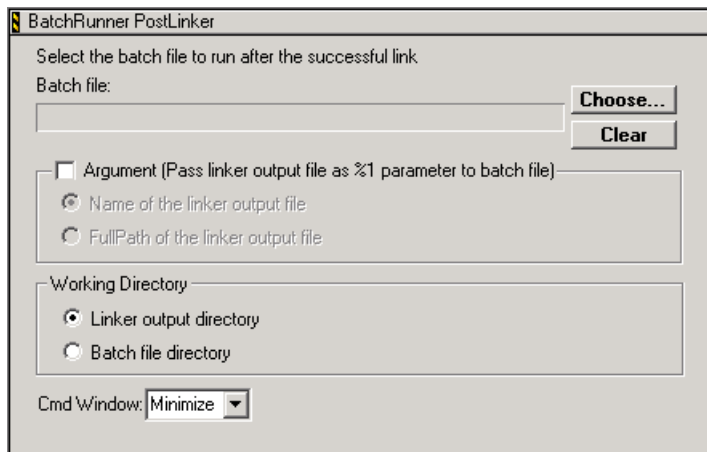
BatchRunner PostLinker

Select the batch file to run after the successful link

Batch file:

Choose...

Clear

Argument (Pass linker output file as %1 parameter to batch file)

Name of the linker output file

FullPath of the linker output file

Working Directory

Linker output directory

Batch file directory

Cmd Window: Minimize